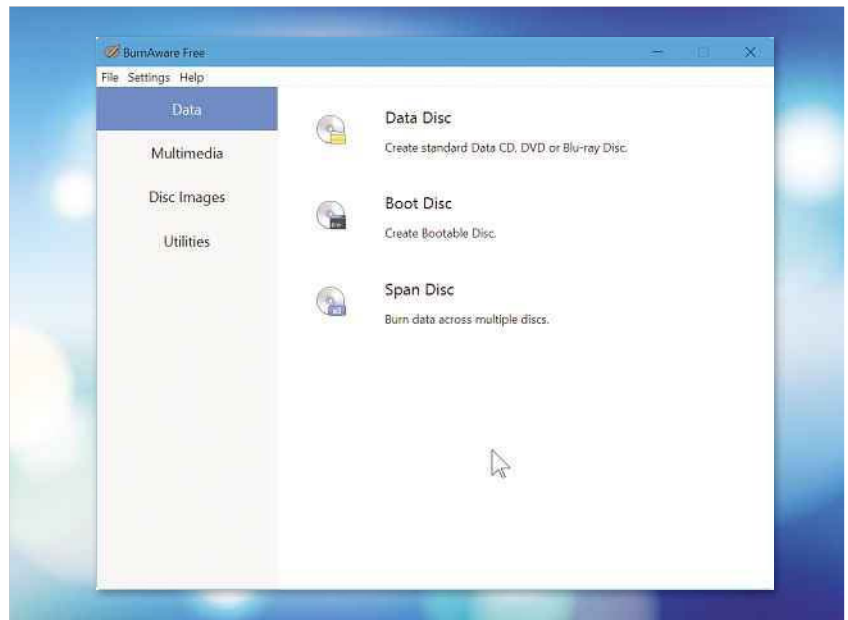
BurnAware Free

File Settings Help

Data

Multimedia

Disc Images

Utilities

Data Disc

Create standard Data CD, DVD or Blu-ray Disc.

Boot Disc

Create Bootable Disc.

Span Disc

Burn data across multiple discs.